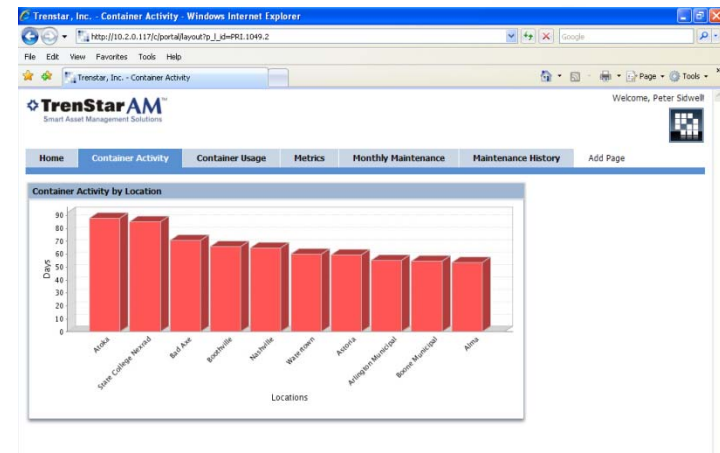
Trenstar, Inc. - Container Activity - Windows Internet Explorer

http://10.2.0.117/c/portal/layout?p_l_id=PRI.1049.2

Google

File Edit View Favorites Tools Help

Trenstar, Inc. - Container Activity

Page Tools

TrenStar AM™
Smart Asset Management Solutions

Welcome, Peter Sidwell!

Home | Container Activity | Container Usage | Metrics | Monthly Maintenance | Maintenance History | Add Page

Container Activity by Location

Days

90
80
70
60
50
40
30
20
10
0

Alaska
State College Nexxd
Bad Axe
Boothville
Nashville
Watertown
Arzona
Arlington Municipal
Boone Municipal
Alma

Locations